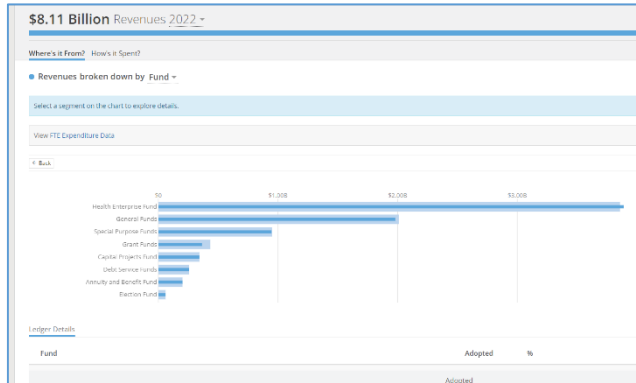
$8.11 Billion Revenues 2022

Where's it From? How's it Spent?

Revenues broken down by Fund

Select a segment on the chart to explore details.

View FTE Expenditure Data

Back

$0
$1.00B
$2.00B
$3.00B

Health Enterprise Fund
General Funds
Special Purpose Funds
Grant Funds
Capital Projects Fund
Debt Service Funds
Annuity and Benefit Fund
Election Fund

Ledger Details

| Fund | Adopted | % |
|---|---|---|

Adopted